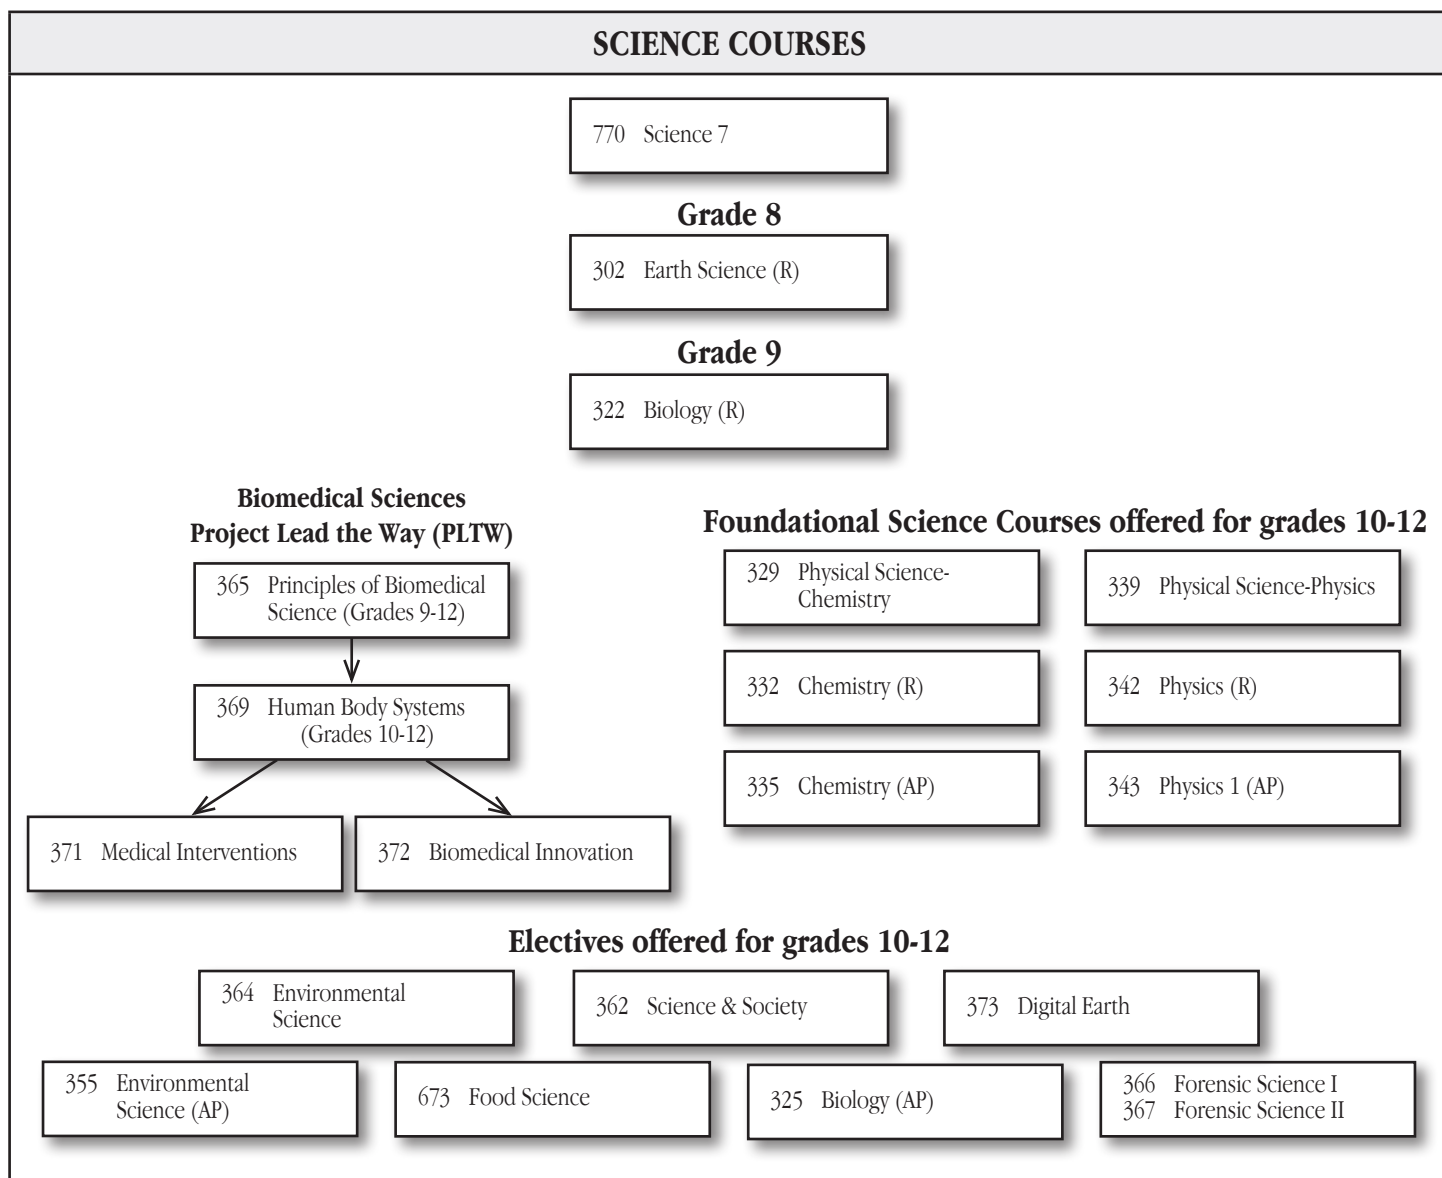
SCIENCE COURSES

770 Science 7

Grade 8

302 Earth Science (R)

Grade 9

322 Biology (R)

Biomedical Sciences
Project Lead the Way (PLTW)

365 Principles of Biomedical Science (Grades 9-12)

369 Human Body Systems (Grades 10-12)

371 Medical Interventions

372 Biomedical Innovation

Foundational Science Courses offered for grades 10-12

329 Physical Science-Chemistry

339 Physical Science-Physics

332 Chemistry (R)

342 Physics (R)

335 Chemistry (AP)

343 Physics 1 (AP)

Electives offered for grades 10-12

364 Environmental Science

362 Science & Society

373 Digital Earth

355 Environmental Science (AP)

673 Food Science

325 Biology (AP)

366 Forensic Science I
367 Forensic Science II